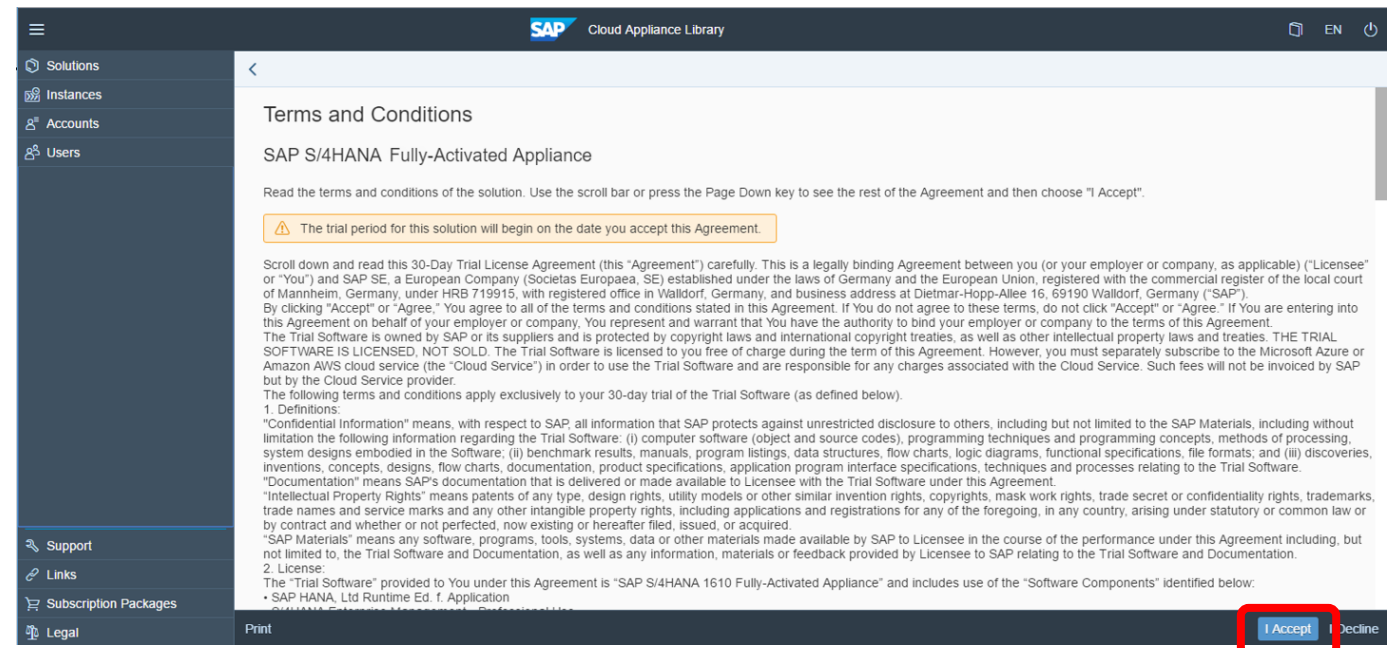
SAP Cloud Appliance Library

EN

Solutions
Instances
Accounts
Users

Terms and Conditions

SAP S/4HANA Fully-Activated Appliance

Read the terms and conditions of the solution. Use the scroll bar or press the Page Down key to see the rest of the Agreement and then choose "I Accept".

The trial period for this solution will begin on the date you accept this Agreement.

Scroll down and read this 30-Day Trial License Agreement (this "Agreement") carefully. This is a legally binding Agreement between you (or your employer or company, as applicable) ("Licensee" or "You") and SAP SE, a European Company (Societas Europaea, SE) established under the laws of Germany and the European Union, registered with the commercial register of the local court of Mannheim, Germany, under HRB 719915, with registered office in Walldorf, Germany, and business address at Dietmar-Hopp-Allee 16, 69190 Walldorf, Germany ("SAP").
By clicking "Accept" or "Agree," You agree to all of the terms and conditions stated in this Agreement. If You do not agree to these terms, do not click "Accept" or "Agree." If You are entering into this Agreement on behalf of your employer or company, You represent and warrant that You have the authority to bind your employer or company to the terms of this Agreement.
The Trial Software is owned by SAP or its suppliers and is protected by copyright laws and international copyright treaties, as well as other intellectual property laws and treaties. THE TRIAL SOFTWARE IS LICENSED, NOT SOLD. The Trial Software is licensed to you free of charge during the term of this Agreement. However, you must separately subscribe to the Microsoft Azure or Amazon AWS cloud service (the "Cloud Service") in order to use the Trial Software and are responsible for any charges associated with the Cloud Service. Such fees will not be invoiced by SAP but by the Cloud Service provider.
The following terms and conditions apply exclusively to your 30-day trial of the Trial Software (as defined below).
1. Definitions:
"Confidential Information" means, with respect to SAP, all information that SAP protects against unrestricted disclosure to others, including but not limited to the SAP Materials, including without limitation the following information regarding the Trial Software: (i) computer software (object and source codes), programming techniques and programming concepts, methods of processing, system designs embodied in the Software; (ii) benchmark results, manuals, program listings, data structures, flow charts, logic diagrams, functional specifications, file formats; and (iii) discoveries, inventions, concepts, designs, flow charts, documentation, product specifications, application program interface specifications, techniques and processes relating to the Trial Software.
"Documentation" means SAP's documentation that is delivered or made available to Licensee with the Trial Software under this Agreement.
"Intellectual Property Rights" means patents of any type, design rights, utility models or other similar invention rights, copyrights, mask work rights, trade secret or confidentiality rights, trademarks, trade names and service marks and any other intangible property rights, including applications and registrations for any of the foregoing, in any country, arising under statutory or common law or by contract and whether or not perfected, now existing or hereafter filed, issued, or acquired.
"SAP Materials" means any software, programs, tools, systems, data or other materials made available by SAP to Licensee in the course of the performance under this Agreement including, but not limited to, the Trial Software and Documentation, as well as any information, materials or feedback provided by Licensee to SAP relating to the Trial Software and Documentation.
2. License:
The "Trial Software" provided to You under this Agreement is "SAP S/4HANA 1610 Fully-Activated Appliance" and includes use of the "Software Components" identified below:
• SAP HANA, Ltd Runtime Ed. f. Application
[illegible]

Support
Links
Subscription Packages
Legal

Print

I Accept
Decline